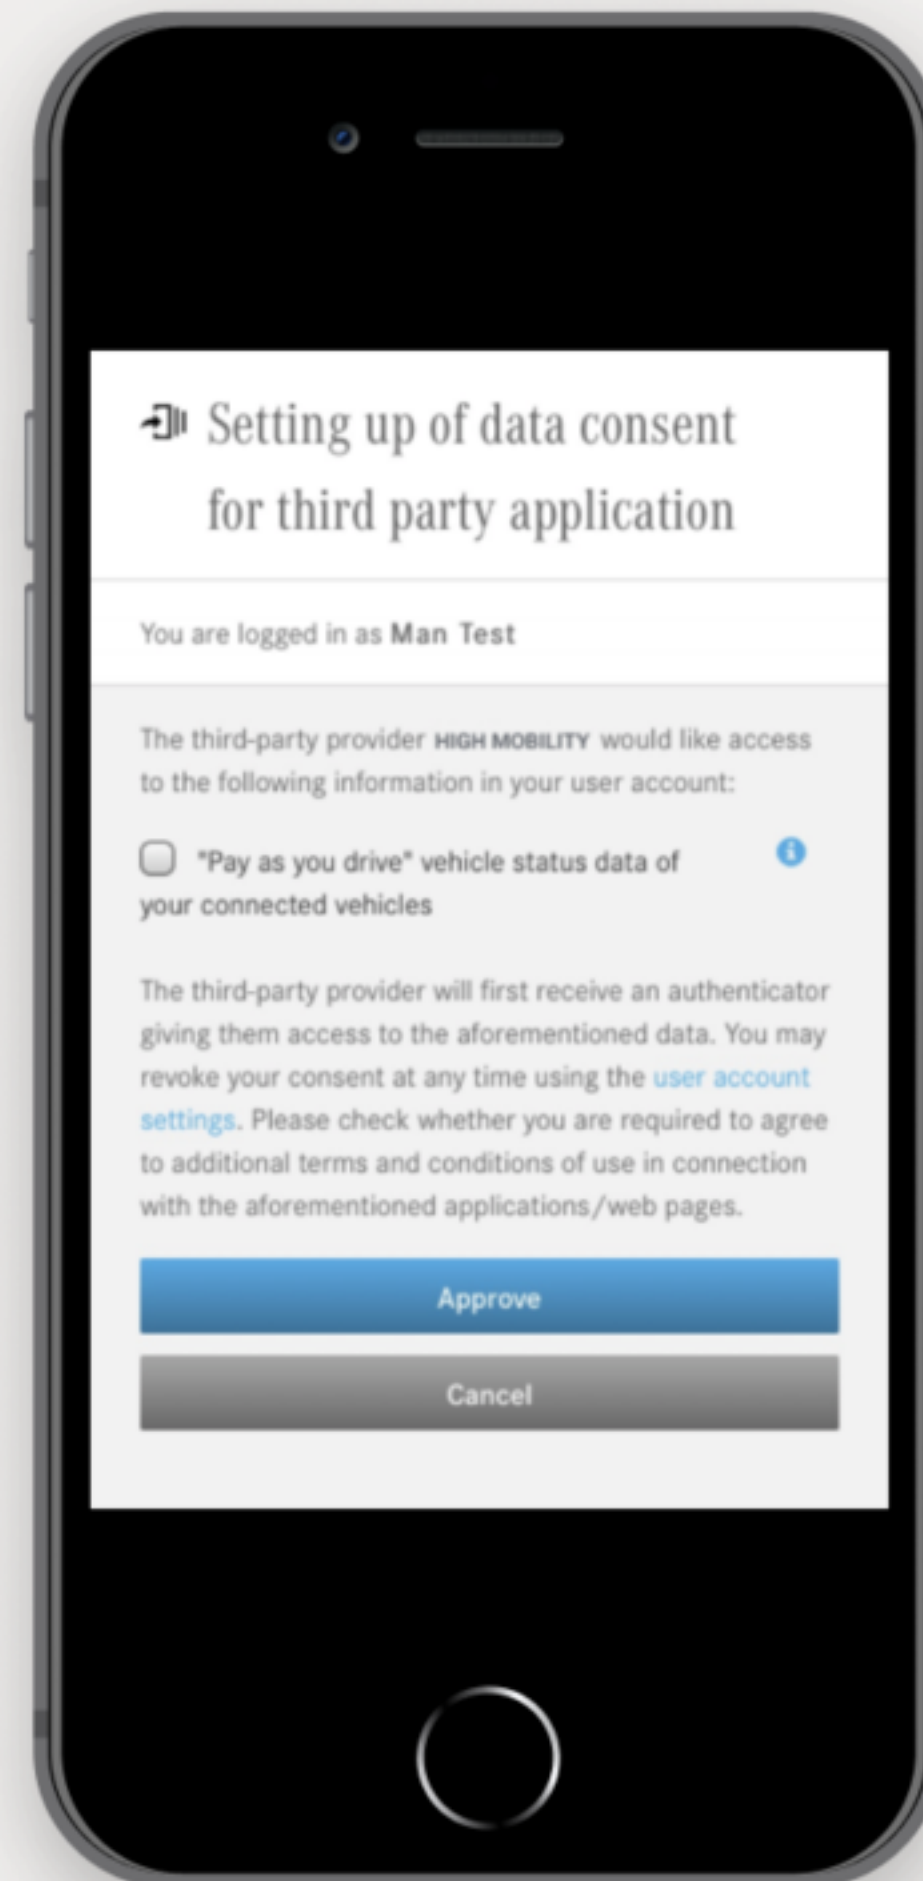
Setting up of data consent for third party application

You are logged in as Man Test

The third-party provider HIGH MOBILITY would like access to the following information in your user account:

"Pay as you drive" vehicle status data of your connected vehicles

The third-party provider will first receive an authenticator giving them access to the aforementioned data. You may revoke your consent at any time using the user account settings. Please check whether you are required to agree to additional terms and conditions of use in connection with the aforementioned applications/web pages.

Approve

Cancel